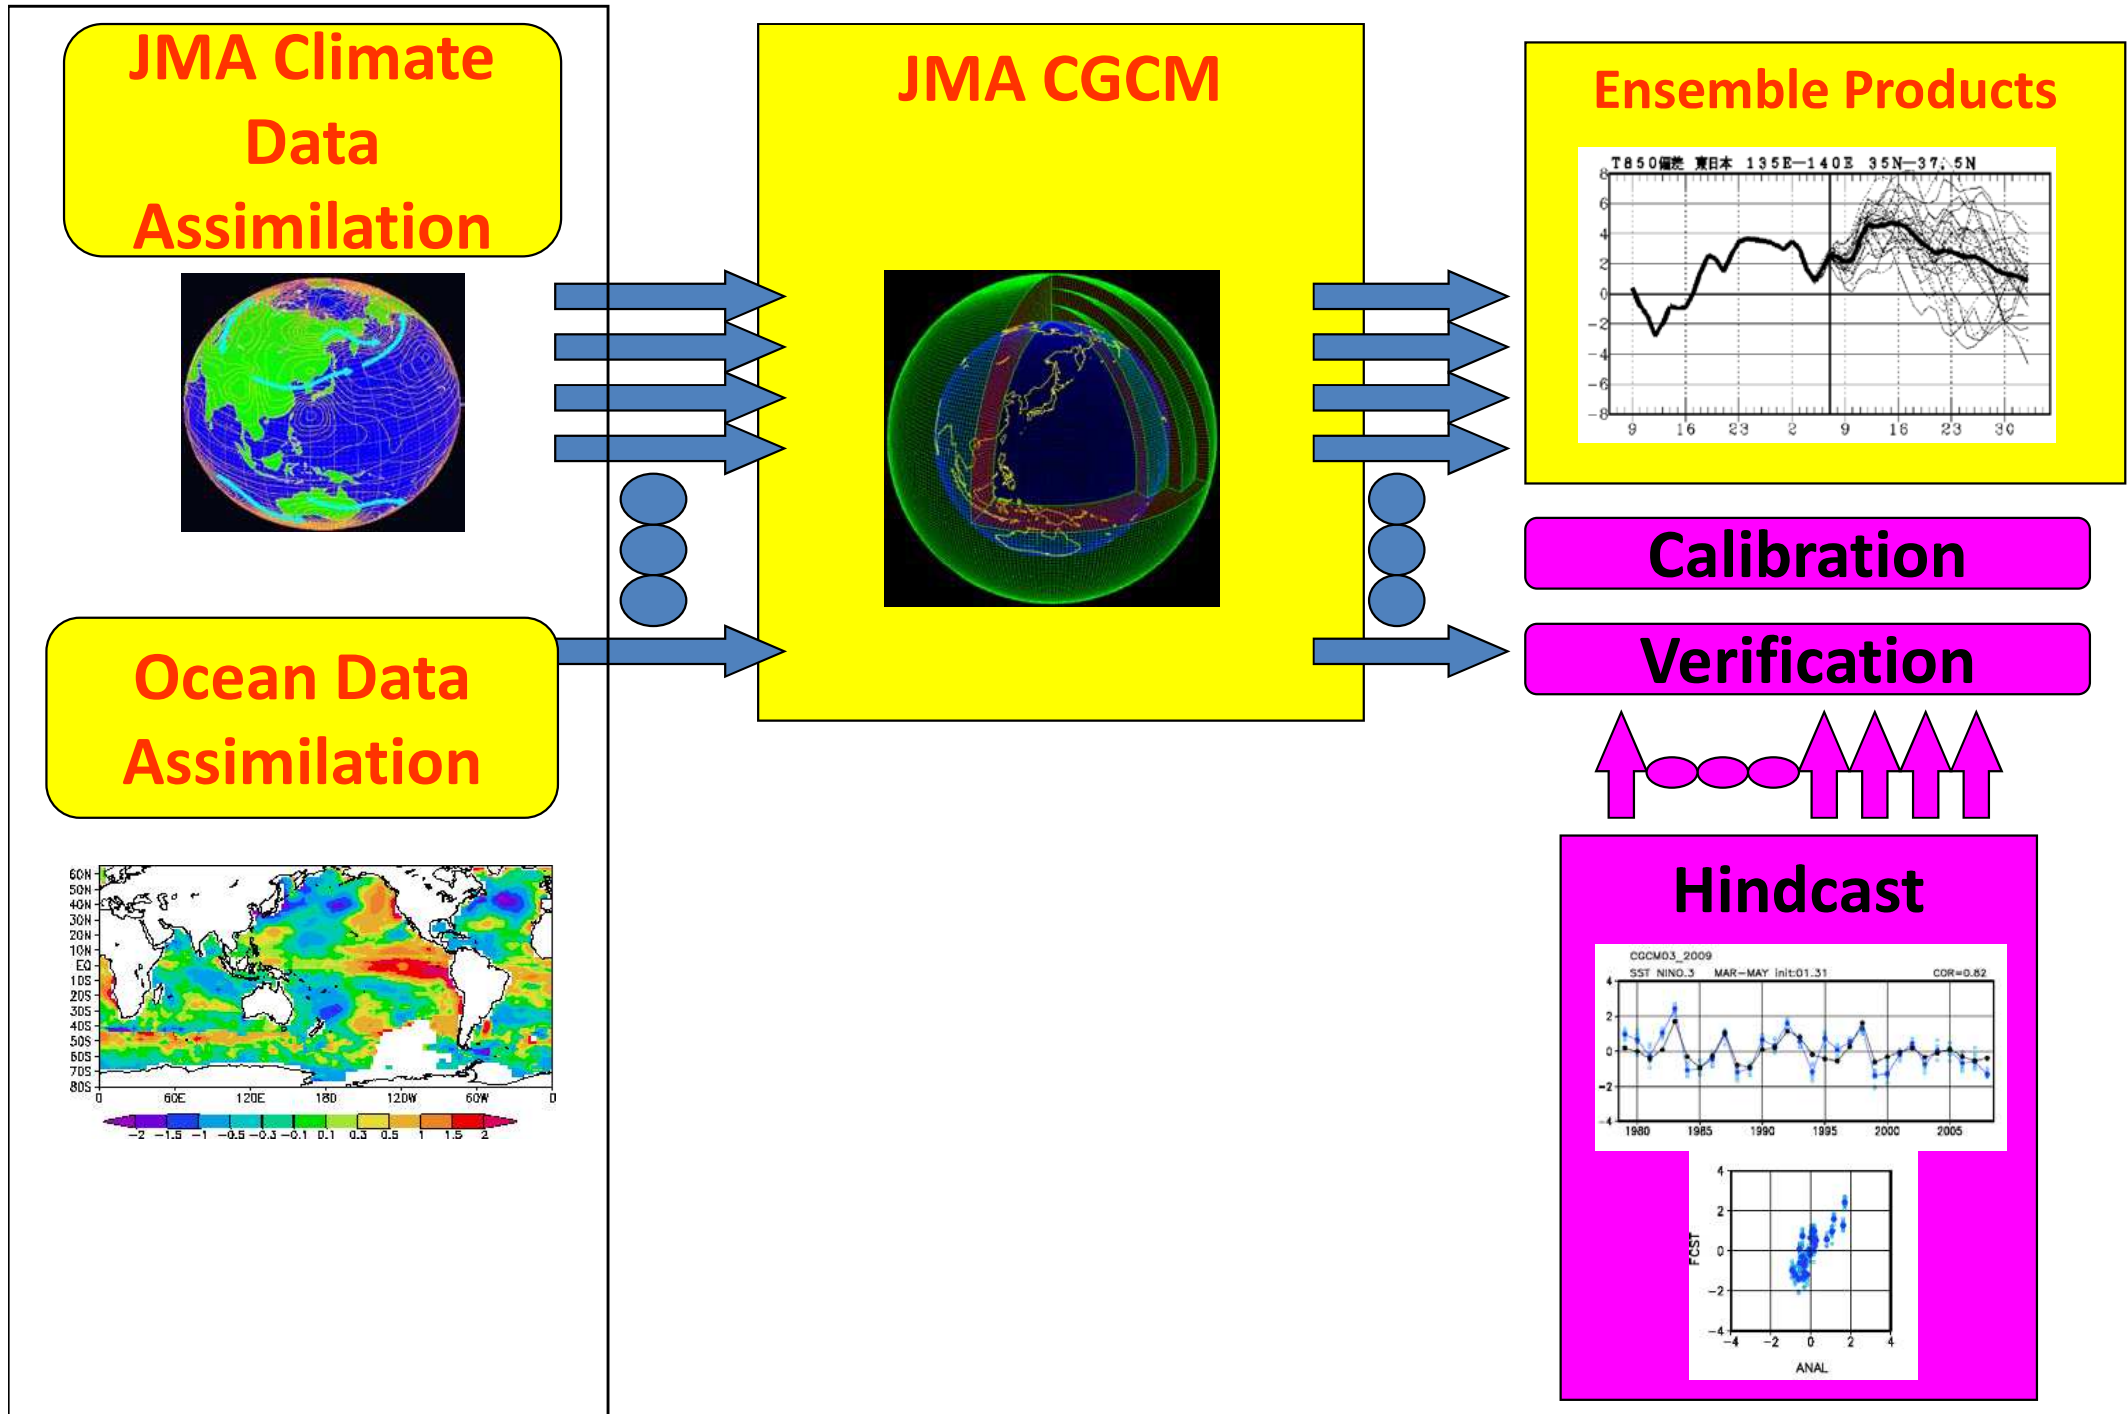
JMA Climate Data Assimilation

Ocean Data Assimilation

60N
50N
40N
30N
20N
10N
EQ
10S
20S
30S
40S
50S
60S
70S
80S
0
60E
120E
180
120W
60W
0
−2 −1.5 −1 −0.5 −0.3 −0.1 0.1 0.3 0.5 1 1.5 2

JMA CGCM

Ensemble Products

T850偏差 東日本 135E−140E 35N−37.5N
8
6
4
2
0
−2
−4
−6
−8
9 16 23 2 9 16 23 30

Calibration

Verification

Hindcast

CGCM03_2009
SST NINO.3 MAR−MAY init:01.31 COR=0.82
4
2
0
−2
−4
1980 1985 1990 1995 2000 2005

4
2
0
−2
−4
FCST
−4 −2 0 2 4
ANAL